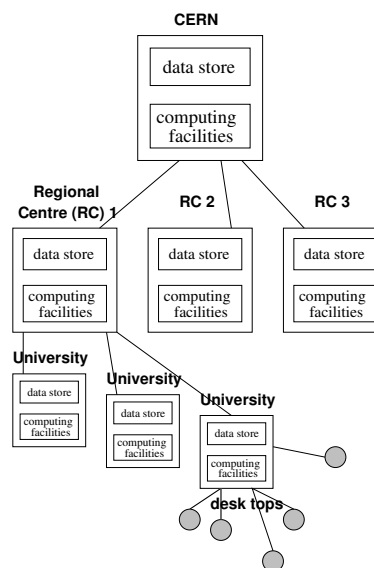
CERN

data store

computing facilities

Regional Centre (RC) 1

data store

computing facilities

RC 2

data store

computing facilities

RC 3

data store

computing facilities

University

data store

computing facilities

University

data store

computing facilities

University

data store

computing facilities

desk tops